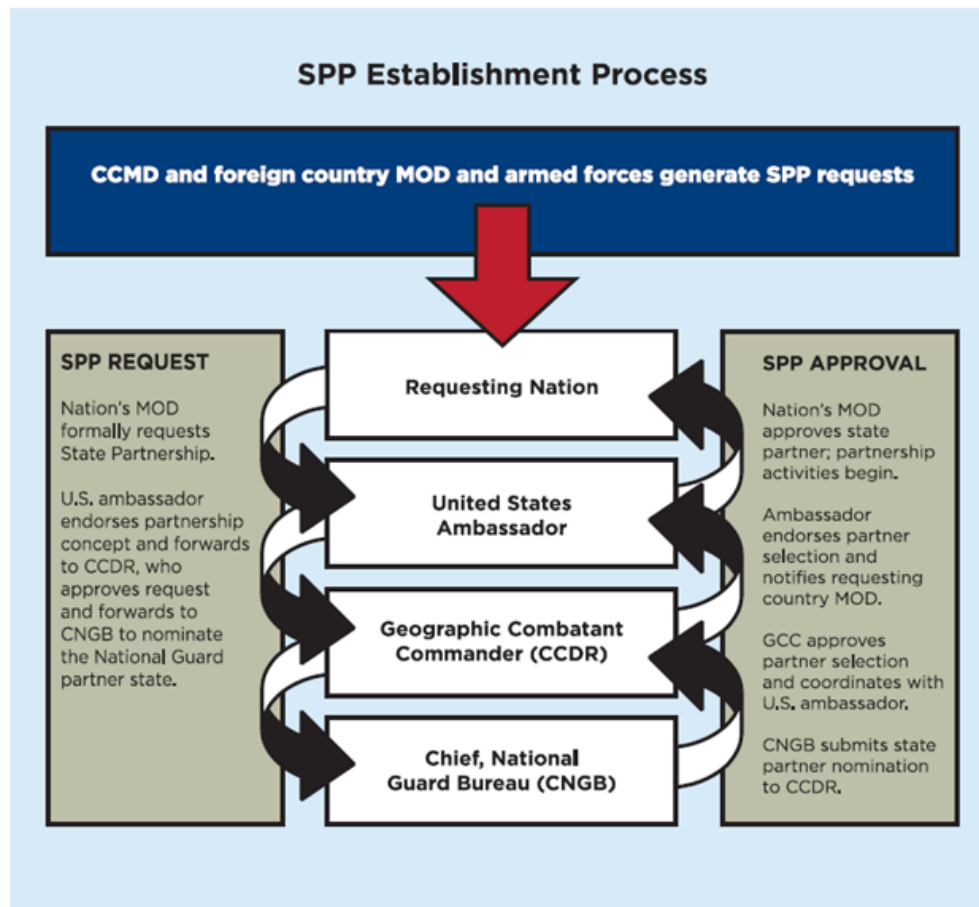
SPP Establishment Process

CCMD and foreign country MOD and armed forces generate SPP requests

SPP REQUEST

Nation's MOD formally requests State Partnership.

U.S. ambassador endorses partnership concept and forwards to CCDR, who approves request and forwards to CNGB to nominate the National Guard partner state.

Requesting Nation

United States Ambassador

Geographic Combatant Commander (CCDR)

Chief, National Guard Bureau (CNGB)

SPP APPROVAL

Nation's MOD approves state partner; partnership activities begin.

Ambassador endorses partner selection and notifies requesting country MOD.

GCC approves partner selection and coordinates with U.S. ambassador.

CNGB submits state partner nomination to CCDR.